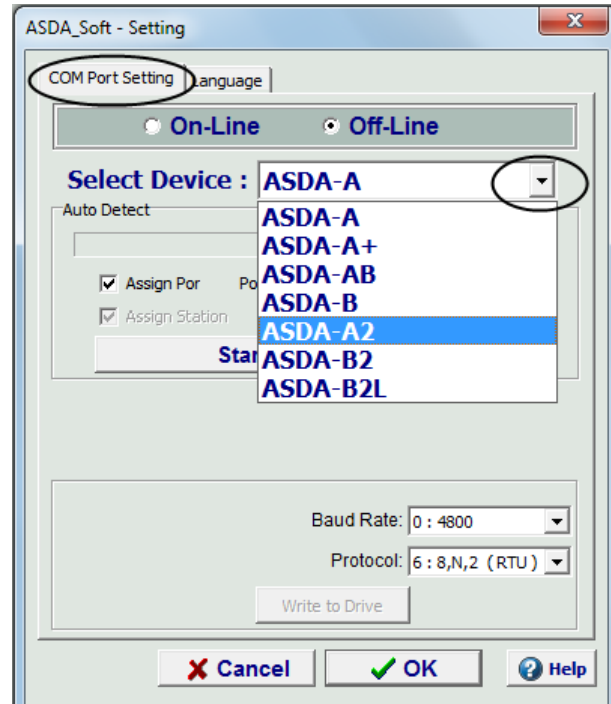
ASDA_Soft - Setting

COM Port Setting | Language

On-Line
Off-Line

Select Device : ASDA-A

Auto Detect

Assign Por
Po
Assign Station
Star

ASDA-A
ASDA-A+
ASDA-AB
ASDA-B
ASDA-A2
ASDA-B2
ASDA-B2L

Baud Rate: 0 : 4800
Protocol: 6 : 8,N,2 (RTU)
Write to Drive

Cancel
OK
Help